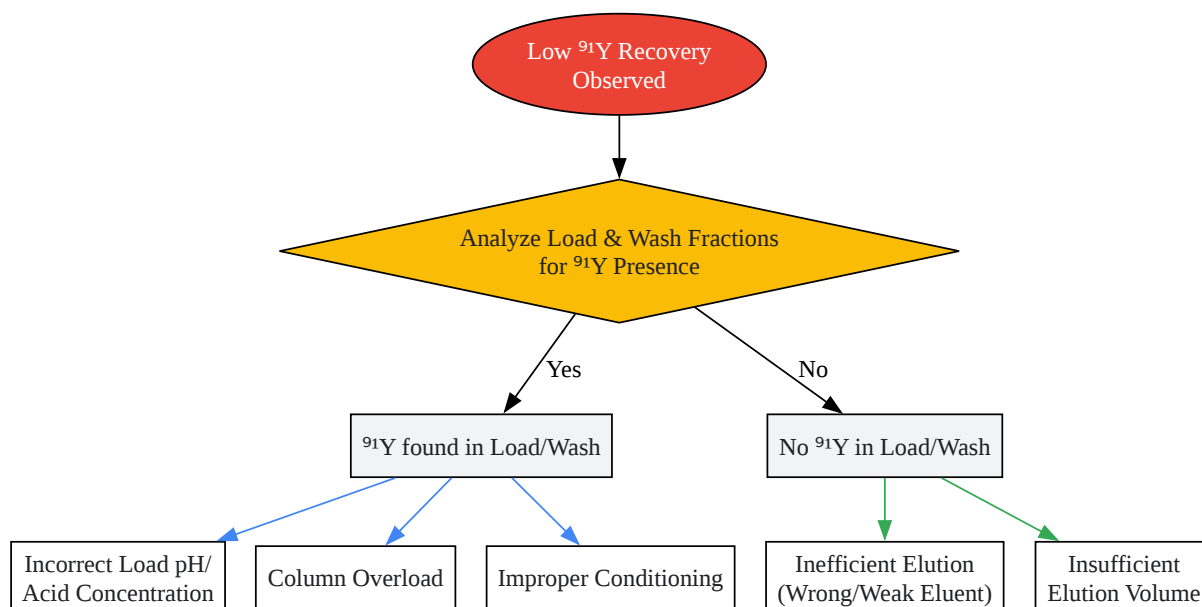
Low $^{91}$Y Recovery Observed

Analyze Load & Wash Fractions for $^{91}$Y Presence

Yes

No

$^{91}$Y found in Load/Wash

No $^{91}$Y in Load/Wash

Incorrect Load pH/ Acid Concentration

Column Overload

Improper Conditioning

Inefficient Elution (Wrong/Weak Eluent)

Insufficient Elution Volume